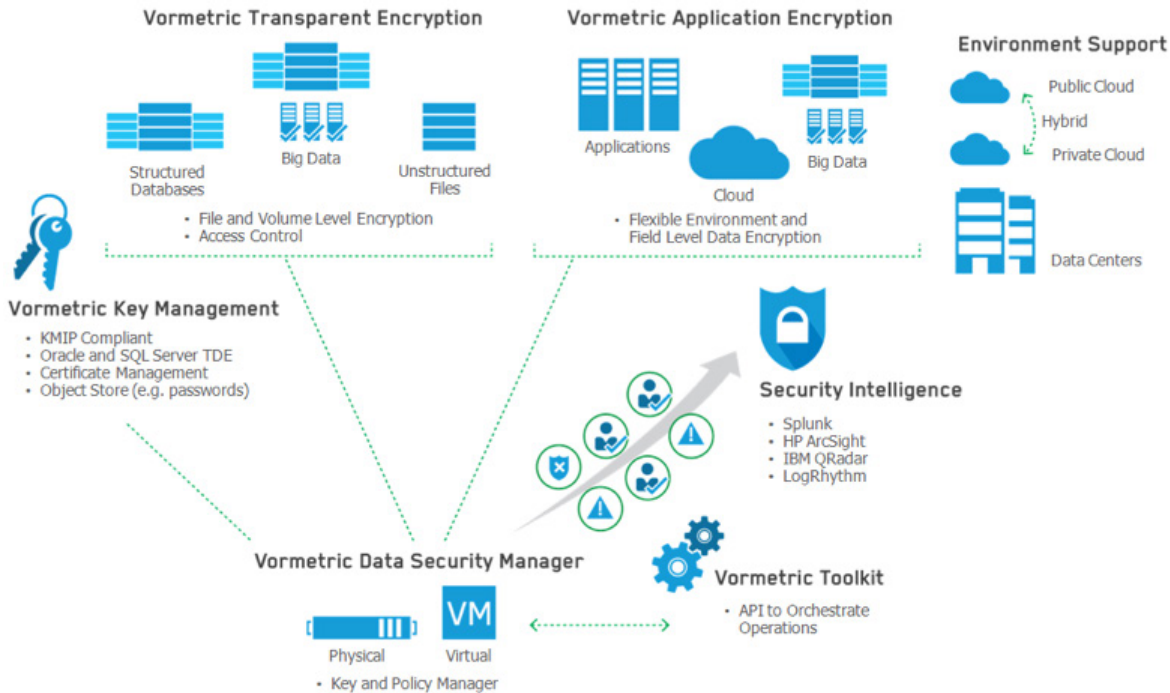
Vormetric Transparent Encryption

Structured Databases

Big Data

Unstructured Files

• File and Volume Level Encryption
• Access Control

Vormetric Application Encryption

Applications

Cloud

Big Data

• Flexible Environment and Field Level Data Encryption

Environment Support

Public Cloud

Hybrid

Private Cloud

Data Centers

Vormetric Key Management

• KMIP Compliant
• Oracle and SQL Server TDE
• Certificate Management
• Object Store (e.g. passwords)

Security Intelligence

• Splunk
• HP ArcSight
• IBM QRadar
• LogRhythm

Vormetric Data Security Manager

VM

Physical

Virtual

• Key and Policy Manager

Vormetric Toolkit

• API to Orchestrate Operations